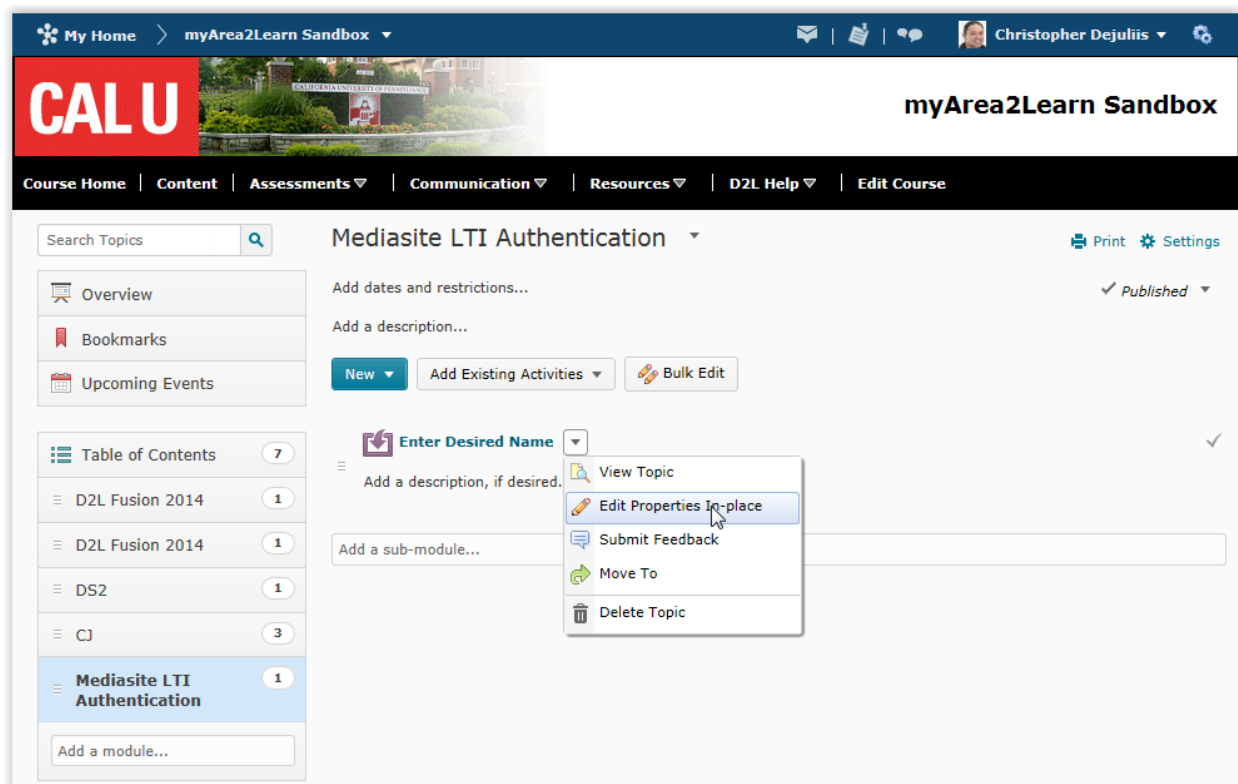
My Home > myArea2Learn Sandbox

Christopher Dejuliis

CAL U

CALIFORNIA UNIVERSITY OF PENNSYLVANIA

myArea2Learn Sandbox

Course Home | Content | Assessments | Communication | Resources | D2L Help | Edit Course

Search Topics

Overview

Bookmarks

Upcoming Events

Table of Contents 7

D2L Fusion 2014 1

D2L Fusion 2014 1

DS2 1

CJ 3

Mediasite LTI Authentication 1

Add a module...

Mediasite LTI Authentication

Print Settings

Add dates and restrictions...

Published

Add a description...

New

Add Existing Activities

Bulk Edit

Enter Desired Name

Add a description, if desired.

View Topic

Edit Properties In-place

Submit Feedback

Move To

Delete Topic

Add a sub-module...